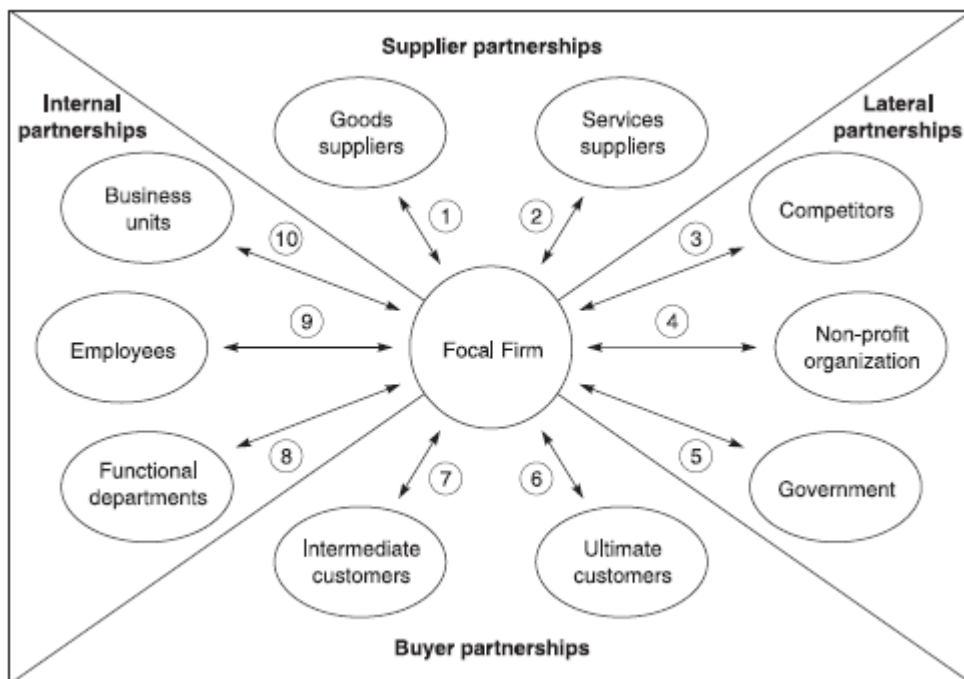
Supplier partnerships

Internal partnerships

Lateral partnerships

Goods suppliers

Services suppliers

Business units

Competitors

1

2

10

3

9

4

Employees

Focal Firm

Non-profit organization

8

7

6

5

Functional departments

Government

Intermediate customers

Ultimate customers

Buyer partnerships